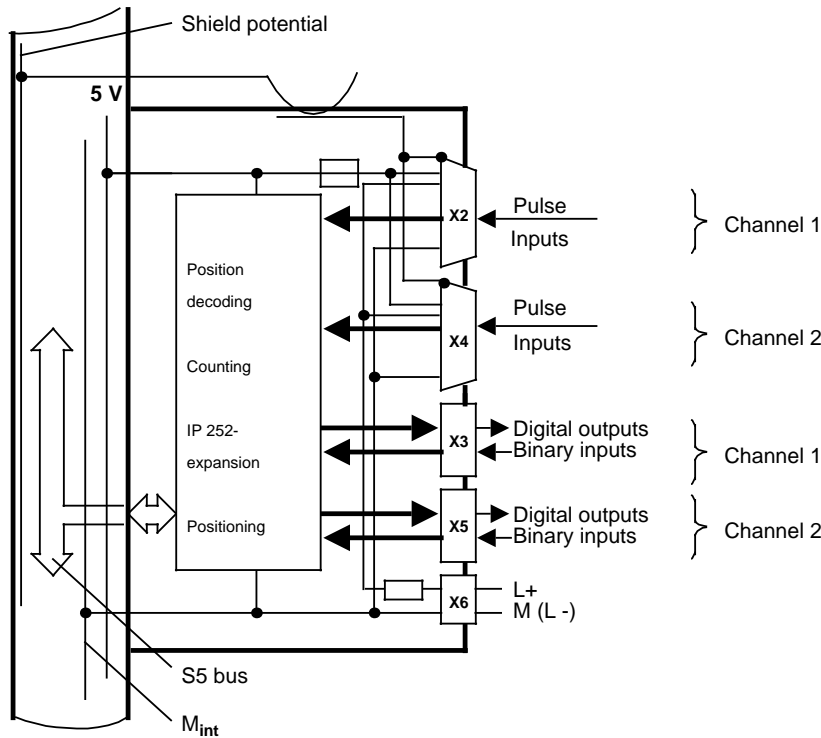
Shield potential

5 V

Position decoding

Counting

IP 252-expansion

Positioning

X2

Pulse

Inputs

Channel 1

X4

Pulse

Inputs

Channel 2

X3

Digital outputs

Binary inputs

Channel 1

X5

Digital outputs

Binary inputs

Channel 2

X6

L+

M (L -)

S5 bus

$M_{int}$